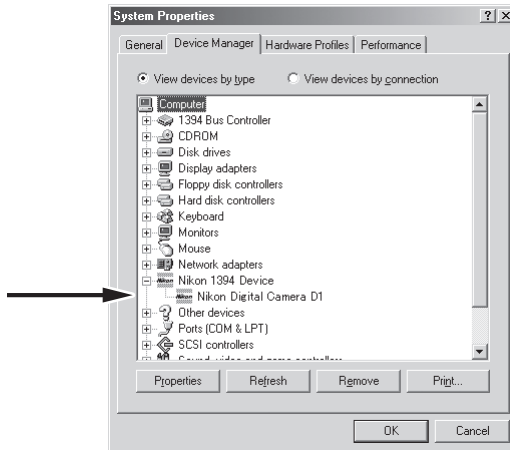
System Properties

?

X

General

Device Manager

Hardware Profiles

Performance

View devices by type

View devices by connection

Computer

1394 Bus Controller

CDROM

Disk drives

Display adapters

Floppy disk controllers

Hard disk controllers

Keyboard

Monitors

Mouse

Network adapters

Nikon 1394 Device

Nikon Digital Camera D1

Other devices

Ports (COM & LPT)

SCSI controllers

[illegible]

Properties

Refresh

Remove

Print...

OK

Cancel